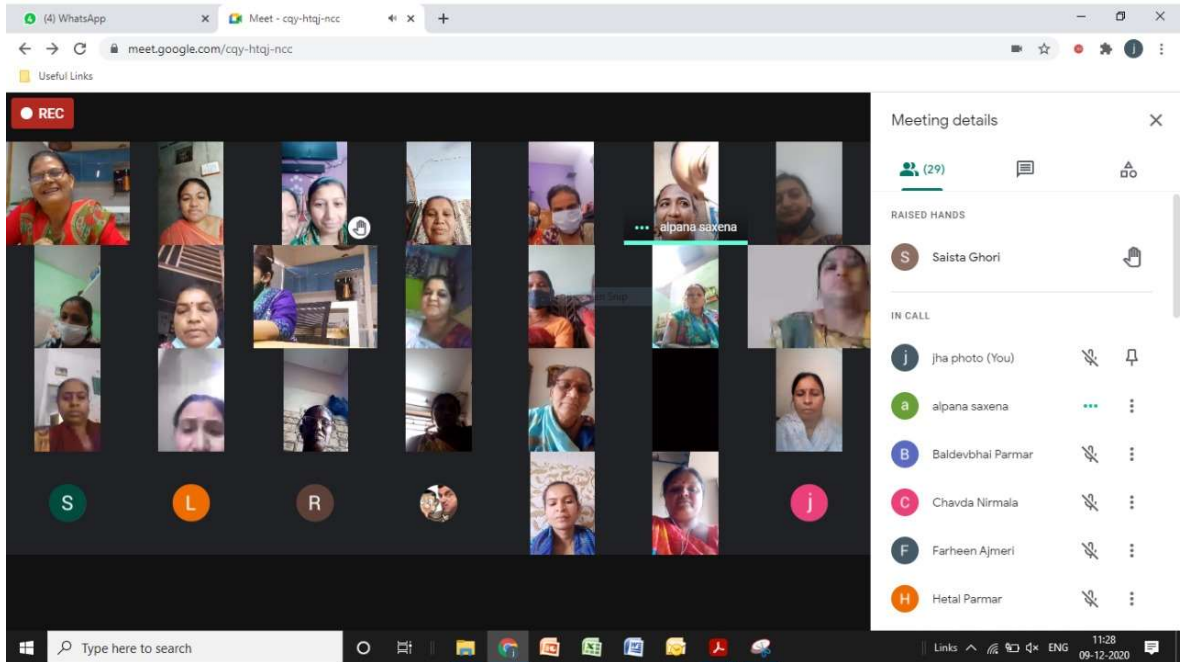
(4) WhatsApp
Meet - cqy-htqj-ncc
meet.google.com/cqy-htqj-ncc
Useful Links
REC
alpana saxena
S
L
R
j
Meeting details
(29)
RAISED HANDS
S
Saista Ghori
IN CALL
j
jha photo (You)
a
alpana saxena
B
Baldevbhai Parmar
C
Chavda Nirmala
F
Farheen Ajmeri
H
Hetal Parmar
Type here to search
Links
ENG
11:28
09-12-2020